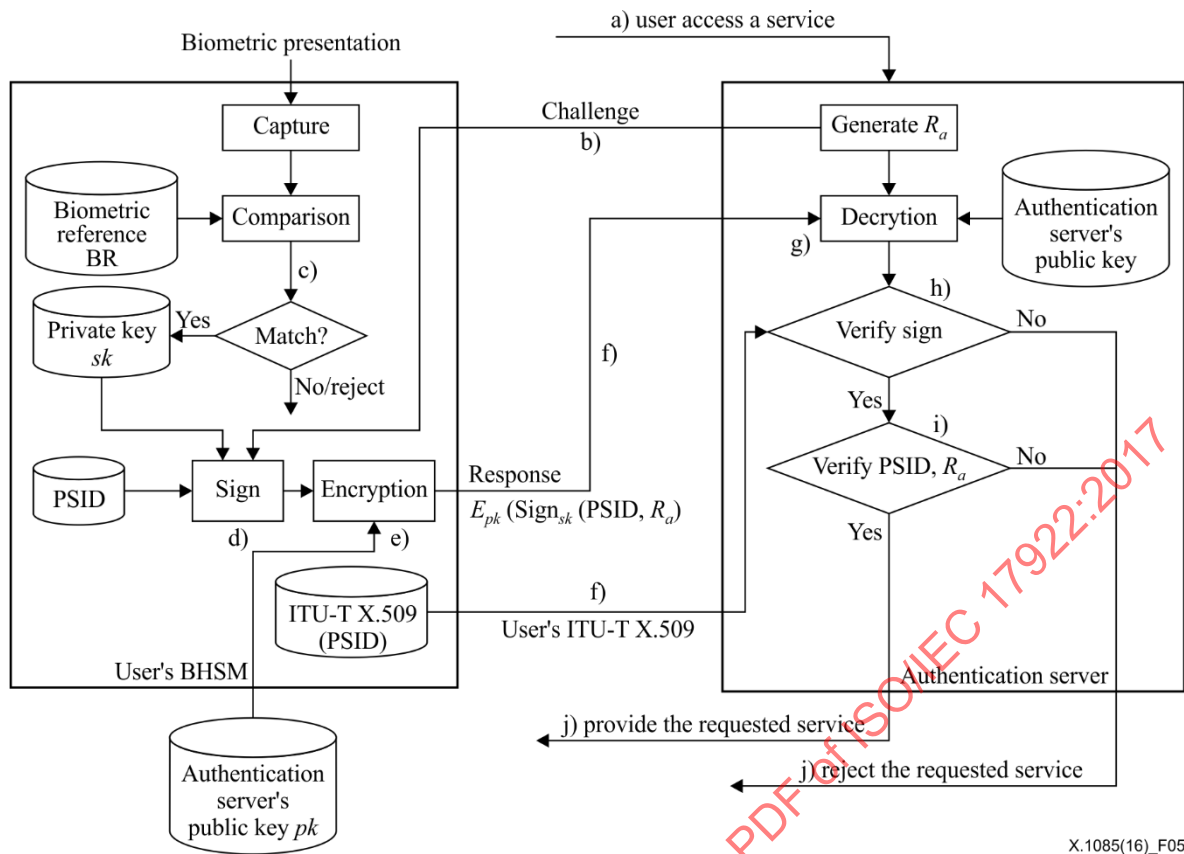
Biometric presentation

a) user access a service

Capture

Challenge

b)

Generate $R_a$

Biometric reference BR

Comparison

Decrytion

Authentication server's public key

g)

c)

Private key $sk$

Yes

Match?

h)

Verify sign

No

f)

No/reject

Yes

i)

PSID

Sign

Encryption

Response

$E_{pk}$ (Sign$_{sk}$ (PSID, $R_a$)

Verify PSID, $R_a$

No

Yes

d)

e)

ITU-T X.509 (PSID)

f)

User's ITU-T X.509

User's BHSM

Authentication server

j) provide the requested service

Authentication server's public key $pk$

j) reject the requested service

PDF of ISO/IEC 17922:2017

X.1085(16)_F05